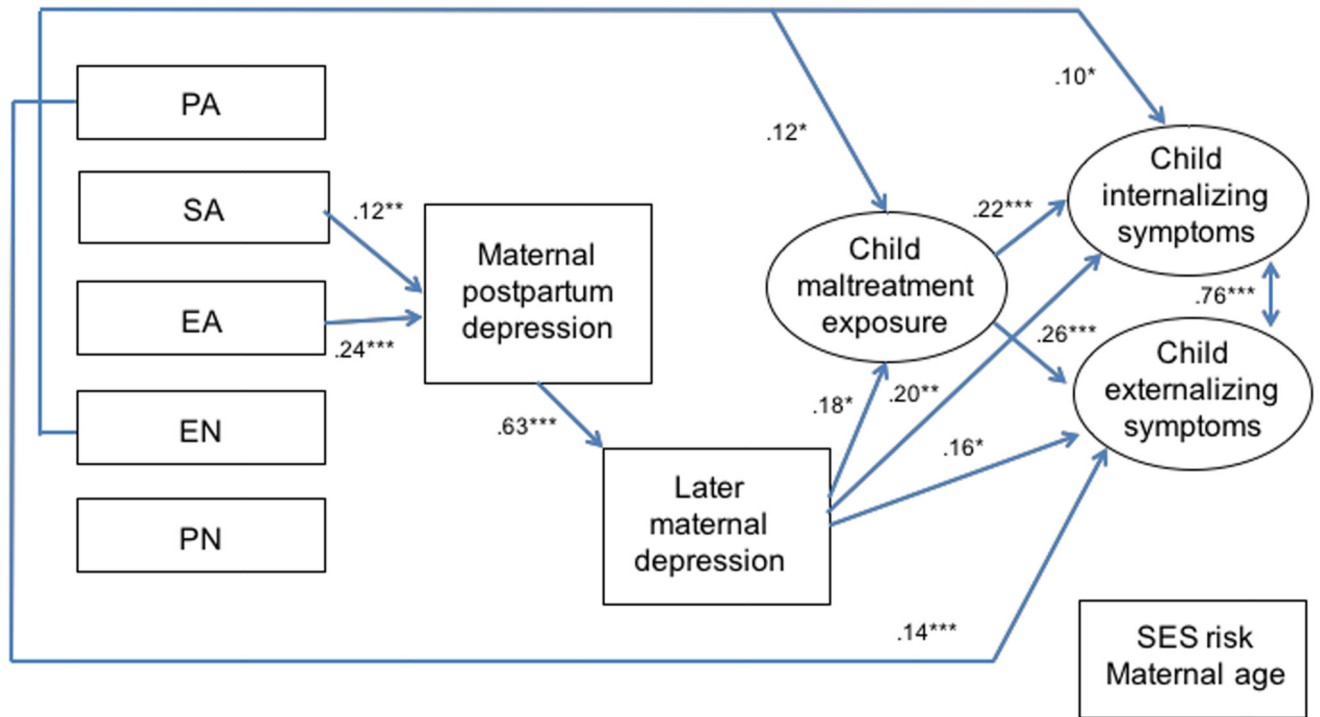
PA

SA

EA

EN

PN

.12**

.24***

Maternal postpartum depression

.63***

Later maternal depression

.12*

.10*

Child maltreatment exposure

.18*

.20**

.22***

.26***

.16*

Child internalizing symptoms

.76***

Child externalizing symptoms

.14***

SES risk
Maternal age